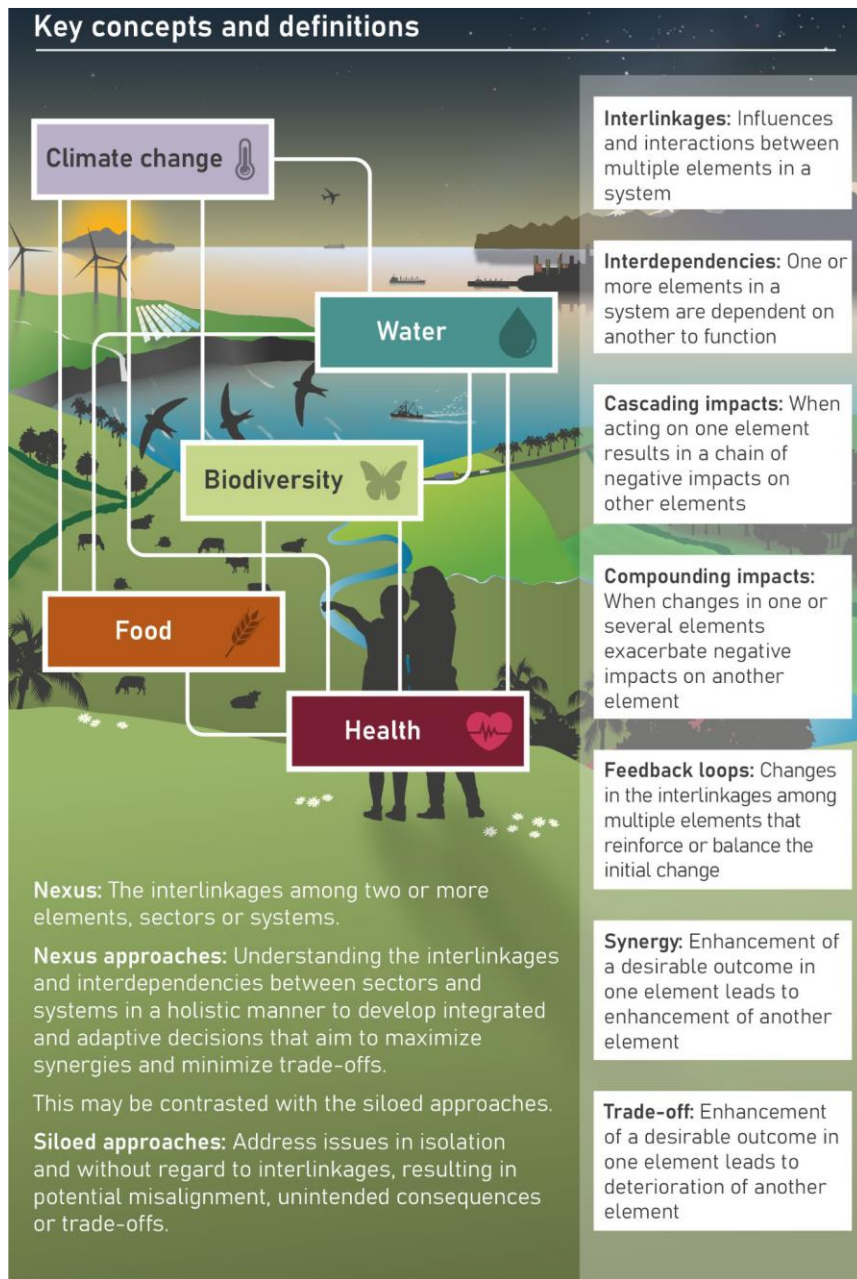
Key concepts and definitions

Climate change

Water

Biodiversity

Food

Health

Nexus: The interlinkages among two or more elements, sectors or systems.

Nexus approaches: Understanding the interlinkages and interdependencies between sectors and systems in a holistic manner to develop integrated and adaptive decisions that aim to maximize synergies and minimize trade-offs.

This may be contrasted with the siloed approaches.

Siloed approaches: Address issues in isolation and without regard to interlinkages, resulting in potential misalignment, unintended consequences or trade-offs.

Interlinkages: Influences and interactions between multiple elements in a system

Interdependencies: One or more elements in a system are dependent on another to function

Cascading impacts: When acting on one element results in a chain of negative impacts on other elements

Compounding impacts: When changes in one or several elements exacerbate negative impacts on another element

Feedback loops: Changes in the interlinkages among multiple elements that reinforce or balance the initial change

Synergy: Enhancement of a desirable outcome in one element leads to enhancement of another element

Trade-off: Enhancement of a desirable outcome in one element leads to deterioration of another element